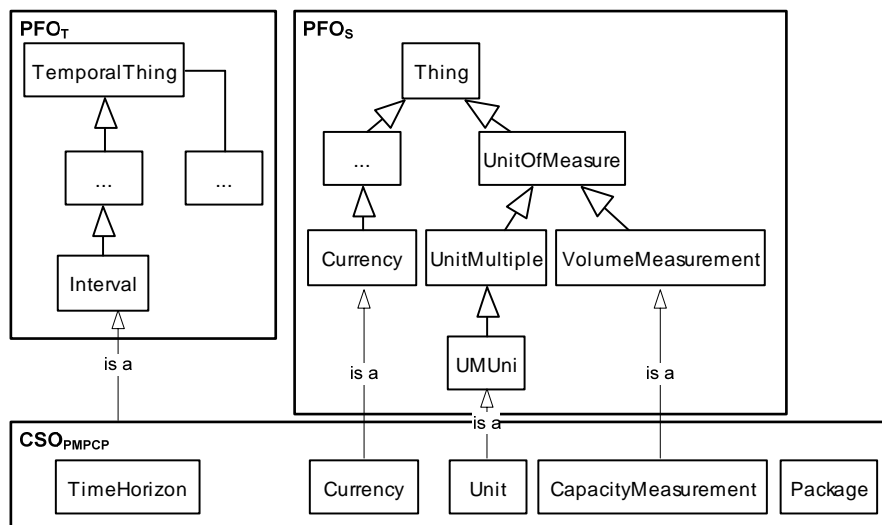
PFO$_T$

TemporalThing

...

...

Interval

PFO$_S$

Thing

...

UnitOfMeasure

Currency

UnitMultiple

VolumeMeasurement

UMUni

is a

is a

is a

is a

CSO$_{PMPCP}$

TimeHorizon

Currency

Unit

CapacityMeasurement

Package